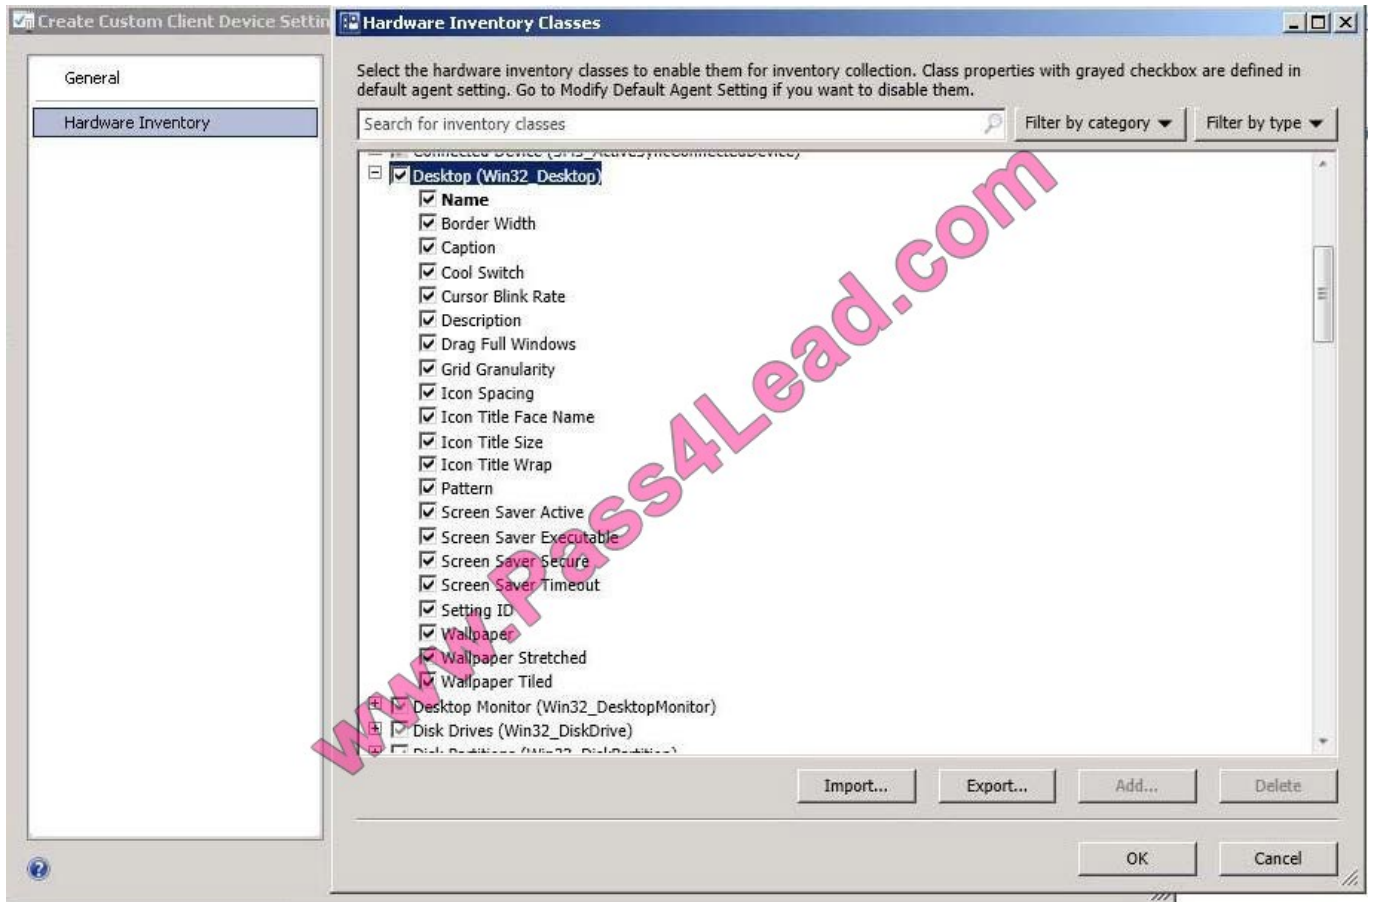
Create Custom Client Device Settin

General

Hardware Inventory

Hardware Inventory Classes

Select the hardware inventory classes to enable them for inventory collection. Class properties with grayed checkbox are defined in default agent setting. Go to Modify Default Agent Setting if you want to disable them.

Search for inventory classes

Filter by category

Filter by type

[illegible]

Desktop (Win32_Desktop)

Name
Border Width
Caption
Cool Switch
Cursor Blink Rate
Description
Drag Full Windows
Grid Granularity
Icon Spacing
Icon Title Face Name
Icon Title Size
Icon Title Wrap
Pattern
Screen Saver Active
Screen Saver Executable
Screen Saver Secure
Screen Saver Timeout
Setting ID
Wallpaper
Wallpaper Stretched
Wallpaper Tiled

Desktop Monitor (Win32_DesktopMonitor)
Disk Drives (Win32_DiskDrive)
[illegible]

www.Pass4Lead.com

Import...
Export...
Add...
Delete

OK
Cancel